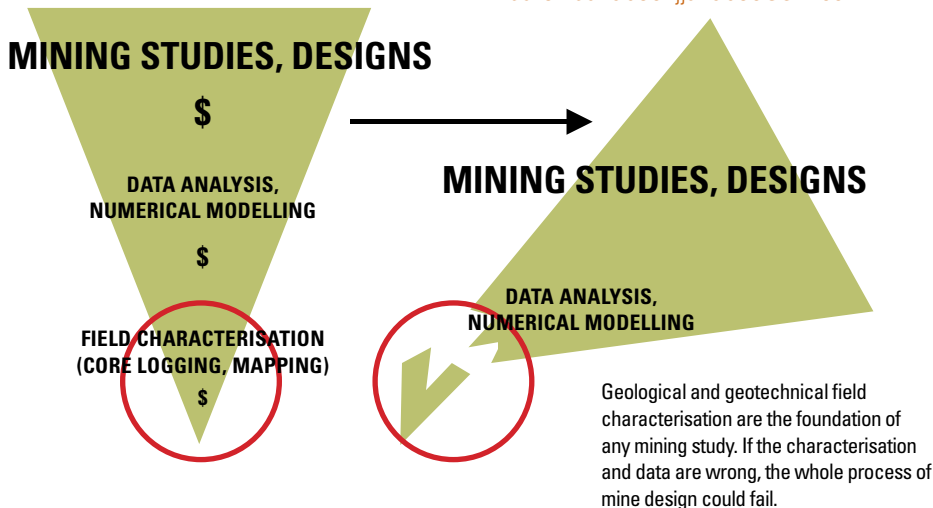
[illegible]

MINING STUDIES, DESIGNS

$

DATA ANALYSIS, NUMERICAL MODELLING

$

FIELD CHARACTERISATION (CORE LOGGING, MAPPING)

$

MINING STUDIES, DESIGNS

DATA ANALYSIS, NUMERICAL MODELLING

Geological and geotechnical field characterisation are the foundation of any mining study. If the characterisation and data are wrong, the whole process of mine design could fail.